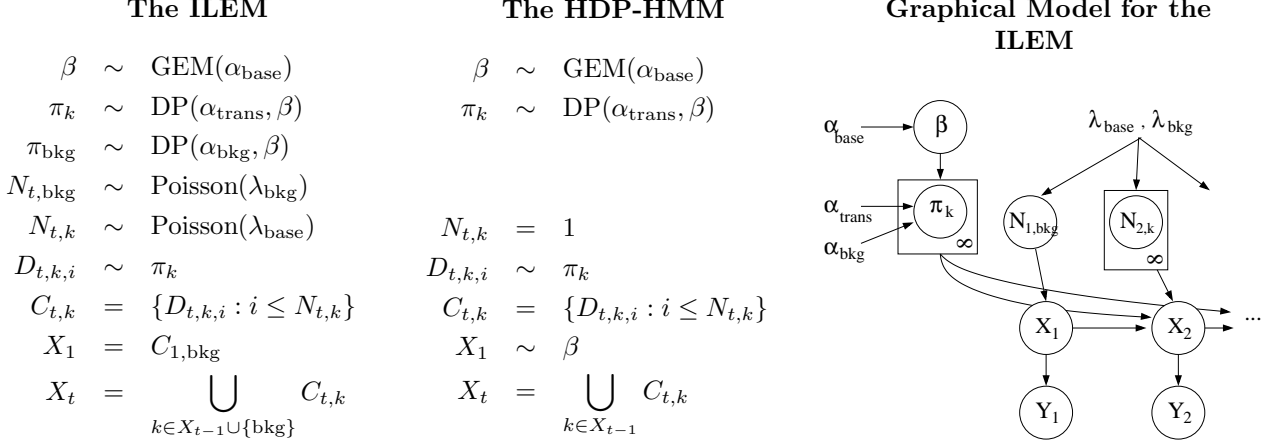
The ILEM

$\beta \sim \text{GEM}(\alpha_{\text{base}})$
$\pi_k \sim \text{DP}(\alpha_{\text{trans}}, \beta)$
$\pi_{\text{bkg}} \sim \text{DP}(\alpha_{\text{bkg}}, \beta)$
$N_{t,\text{bkg}} \sim \text{Poisson}(\lambda_{\text{bkg}})$
$N_{t,k} \sim \text{Poisson}(\lambda_{\text{base}})$
$D_{t,k,i} \sim \pi_k$
$C_{t,k} = \{D_{t,k,i} : i \leq N_{t,k}\}$
$X_1 = C_{1,\text{bkg}}$
$X_t = \bigcup_{k \in X_{t-1} \cup \{\text{bkg}\}} C_{t,k}$

The HDP-HMM

$\beta \sim \text{GEM}(\alpha_{\text{base}})$
$\pi_k \sim \text{DP}(\alpha_{\text{trans}}, \beta)$
$N_{t,k} = 1$
$D_{t,k,i} \sim \pi_k$
$C_{t,k} = \{D_{t,k,i} : i \leq N_{t,k}\}$
$X_1 \sim \beta$
$X_t = \bigcup_{k \in X_{t-1}} C_{t,k}$

Graphical Model for the ILEM

$\alpha_{\text{base}}$
$\beta$
$\lambda_{\text{base}}, \lambda_{\text{bkg}}$
$\alpha_{\text{trans}}$
$\pi_k$
$\infty$
$\alpha_{\text{bkg}}$
$N_{1,\text{bkg}}$
$N_{2,k}$
$\infty$
$X_1$
$X_2$
...
$Y_1$
$Y_2$